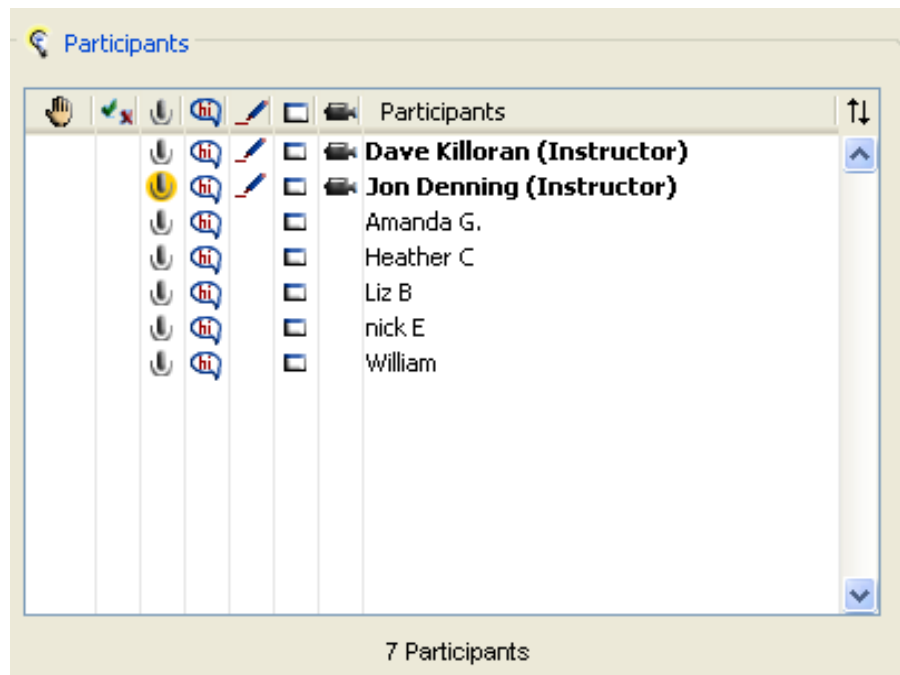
Participants

| | | | | | | | Participants |
|---|---|---|---|---|---|---|---|
| | | | hi | | | | Dave Killoran (Instructor) |
| | | | hi | | | | Jon Denning (Instructor) |
| | | | hi | | | | Amanda G. |
| | | | hi | | | | Heather C |
| | | | hi | | | | Liz B |
| | | | hi | | | | nick E |
| | | | hi | | | | William |

7 Participants